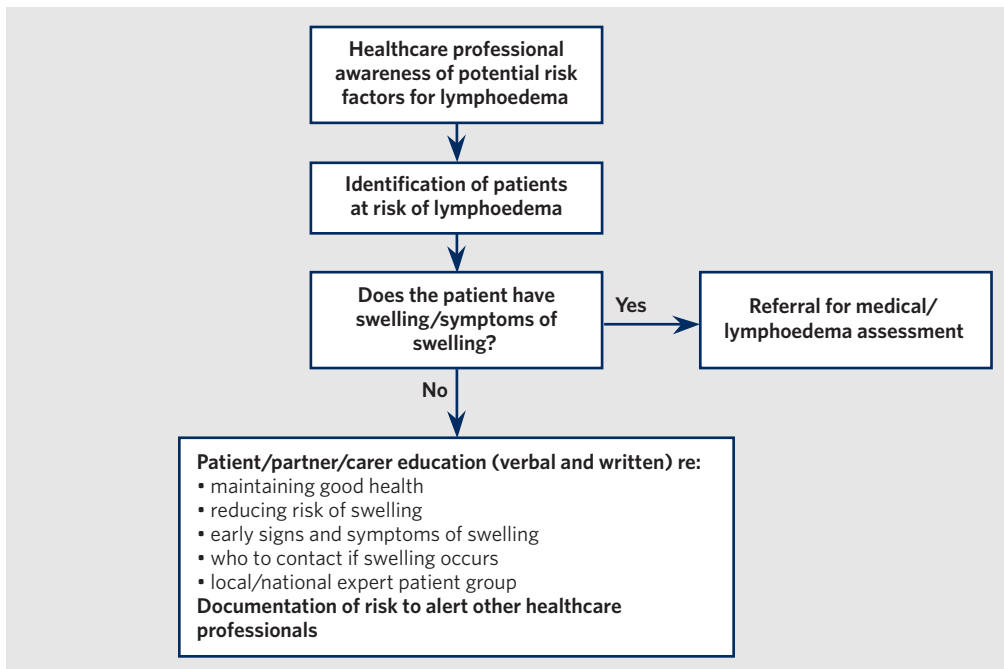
Healthcare professional awareness of potential risk factors for lymphoedema

Identification of patients at risk of lymphoedema

Does the patient have swelling/symptoms of swelling?

Yes

Referral for medical/ lymphoedema assessment

No

Patient/partner/carer education (verbal and written) re:
• maintaining good health
• reducing risk of swelling
• early signs and symptoms of swelling
• who to contact if swelling occurs
• local/national expert patient group
Documentation of risk to alert other healthcare professionals